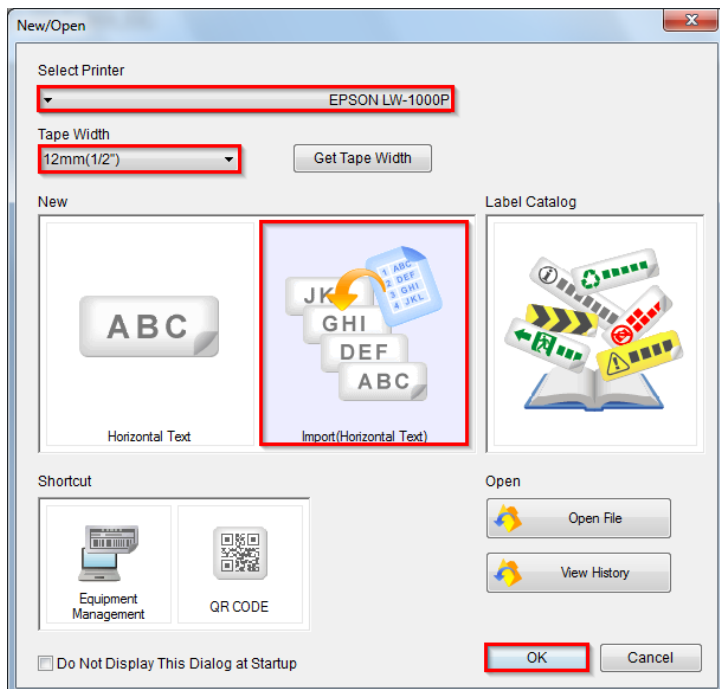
New/Open

Select Printer

EPSON LW-1000P

Tape Width

12mm(1/2")

Get Tape Width

New

Label Catalog

ABC

Horizontal Text

1 ABC
2 DEF
3 GHI
4 JKL

JK
GHI
DEF
ABC

Import(Horizontal Text)

Shortcut

Equipment Management

QR CODE

Open

Open File

View History

Do Not Display This Dialog at Startup

OK

Cancel